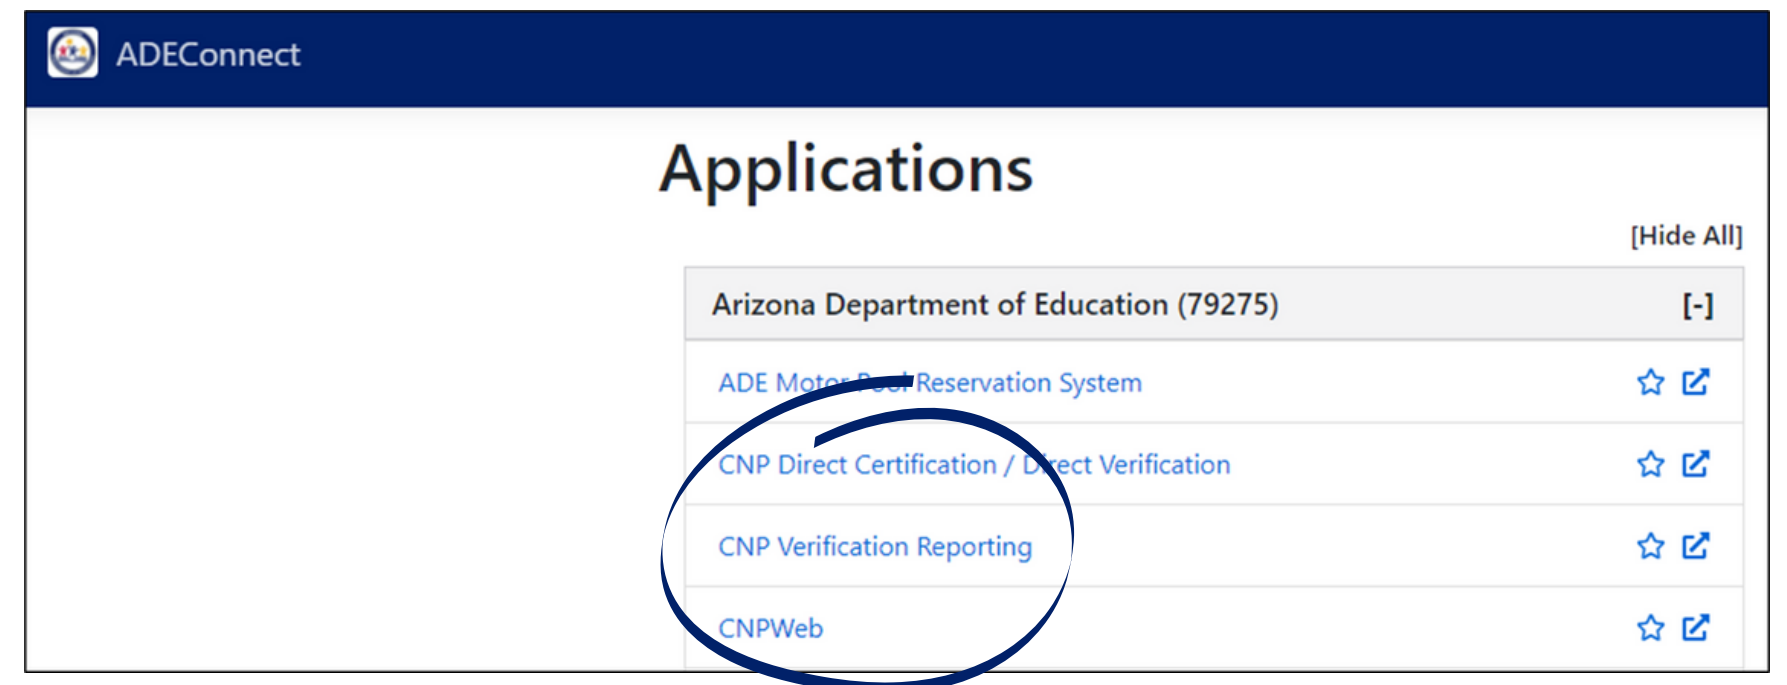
ADEConnect

Applications

[Hide All]

Arizona Department of Education (79275) [-]

ADE Motor Pool Reservation System

CNP Direct Certification / Direct Verification

CNP Verification Reporting

CNPWeb